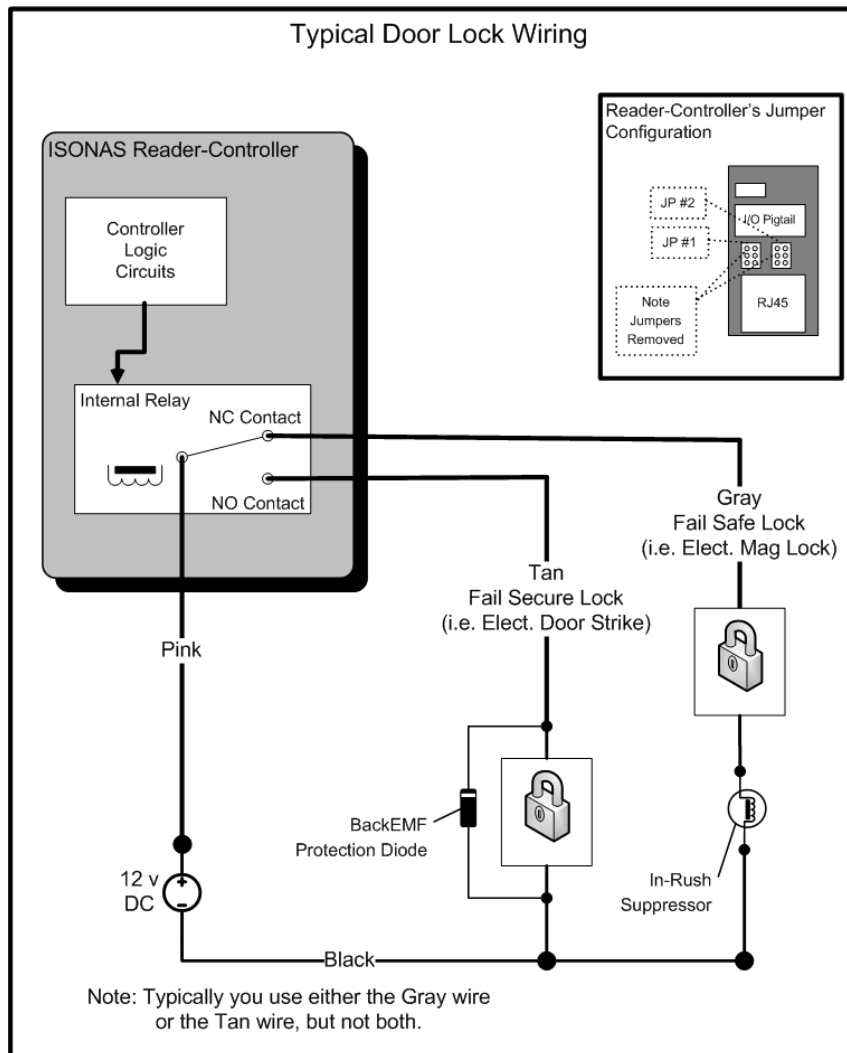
Typical Door Lock Wiring

Reader-Controller's Jumper Configuration

JP #2

JP #1

I/O Pigtail

Note Jumpers Removed

RJ45

ISONAS Reader-Controller

Controller Logic Circuits

Internal Relay

NC Contact

NO Contact

Gray
Fail Safe Lock
(i.e. Elect. Mag Lock)

Tan
Fail Secure Lock
(i.e. Elect. Door Strike)

Pink

BackEMF Protection Diode

In-Rush Suppressor

12 v DC

Black

Note: Typically you use either the Gray wire or the Tan wire, but not both.